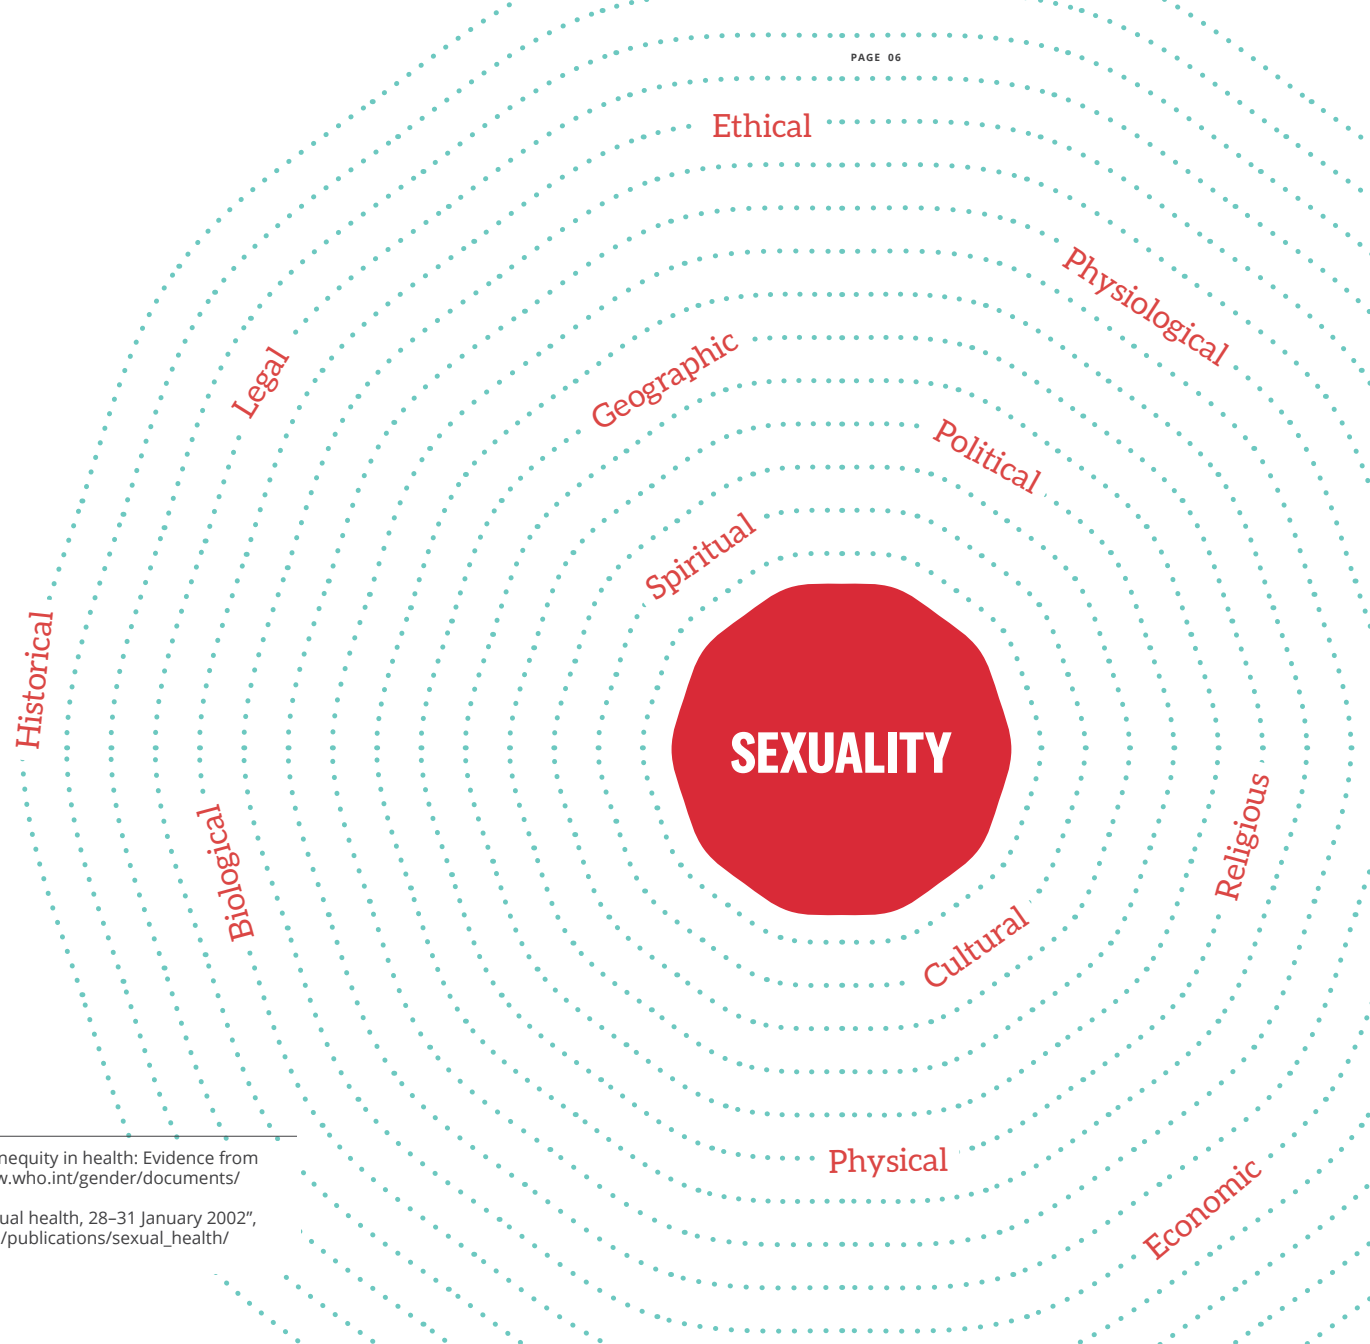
PAGE 06

Ethical

Physiological

Legal

Geographic

Political

Spiritual

Historical

SEXUALITY

Biological

Religious

Cultural

Physical

Economic

nequity in health: Evidence from
v.who.int/gender/documents/

ual health, 28–31 January 2002",
/publications/sexual_health/